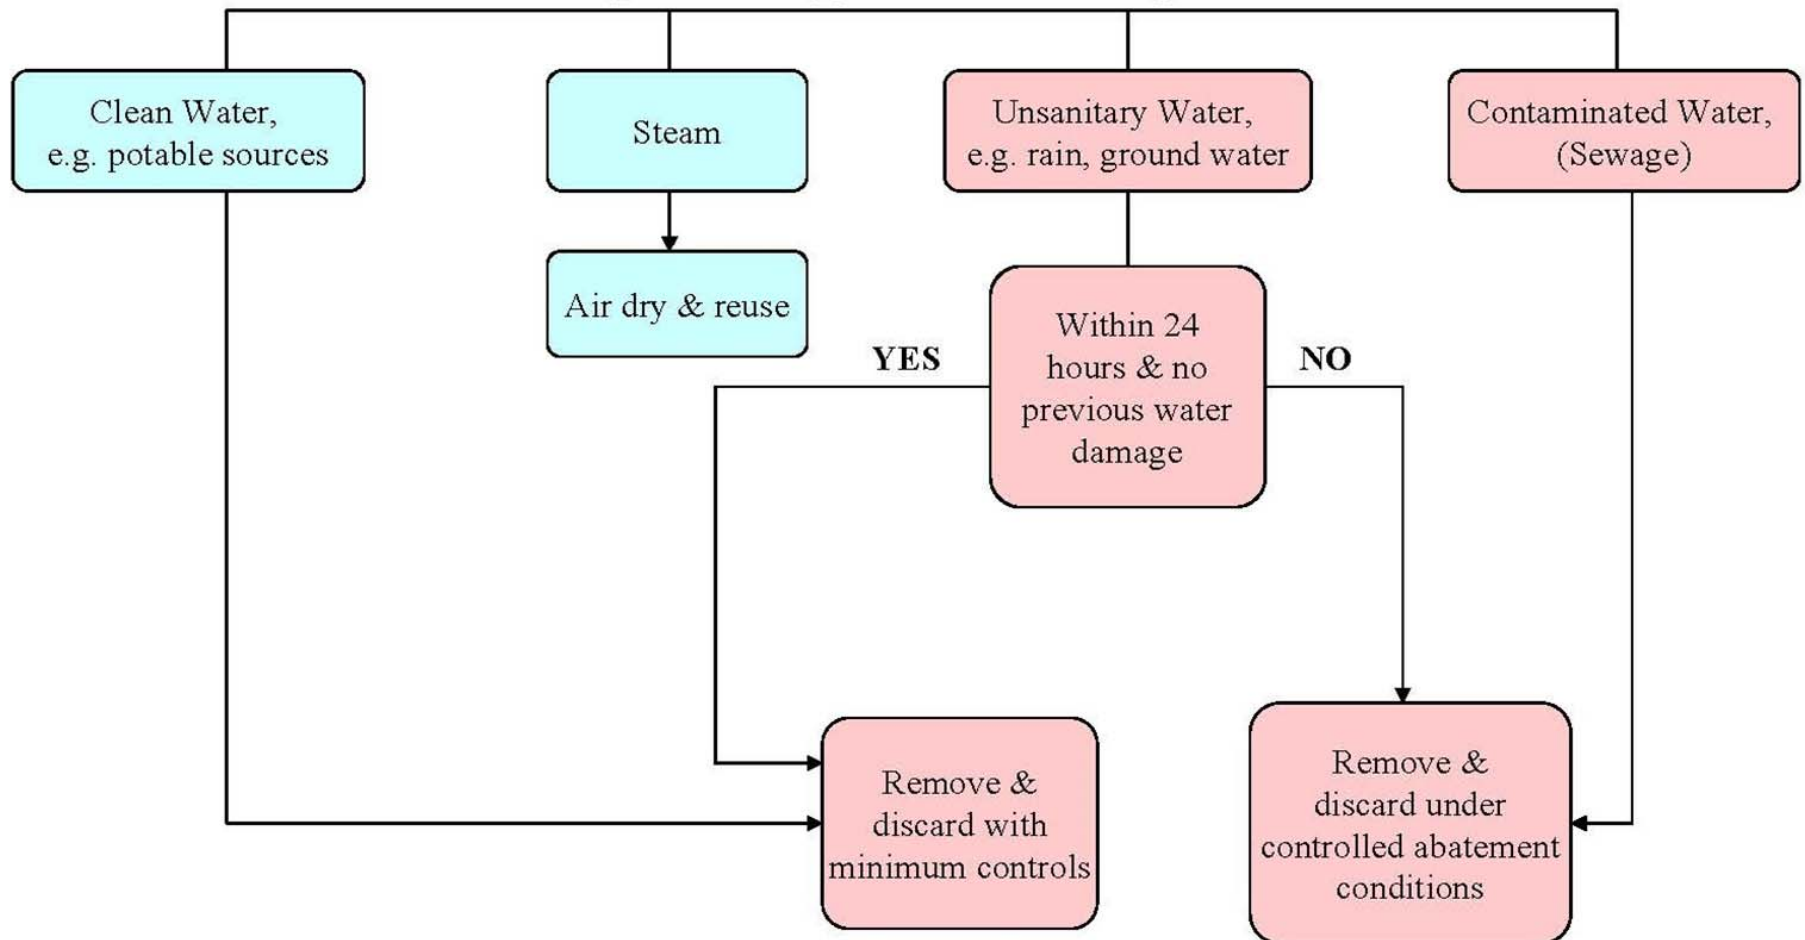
Clean Water, e.g. potable sources

Steam

Unsanitary Water, e.g. rain, ground water

Contaminated Water, (Sewage)

Air dry & reuse

YES

Within 24 hours & no previous water damage

NO

Remove & discard with minimum controls

Remove & discard under controlled abatement conditions